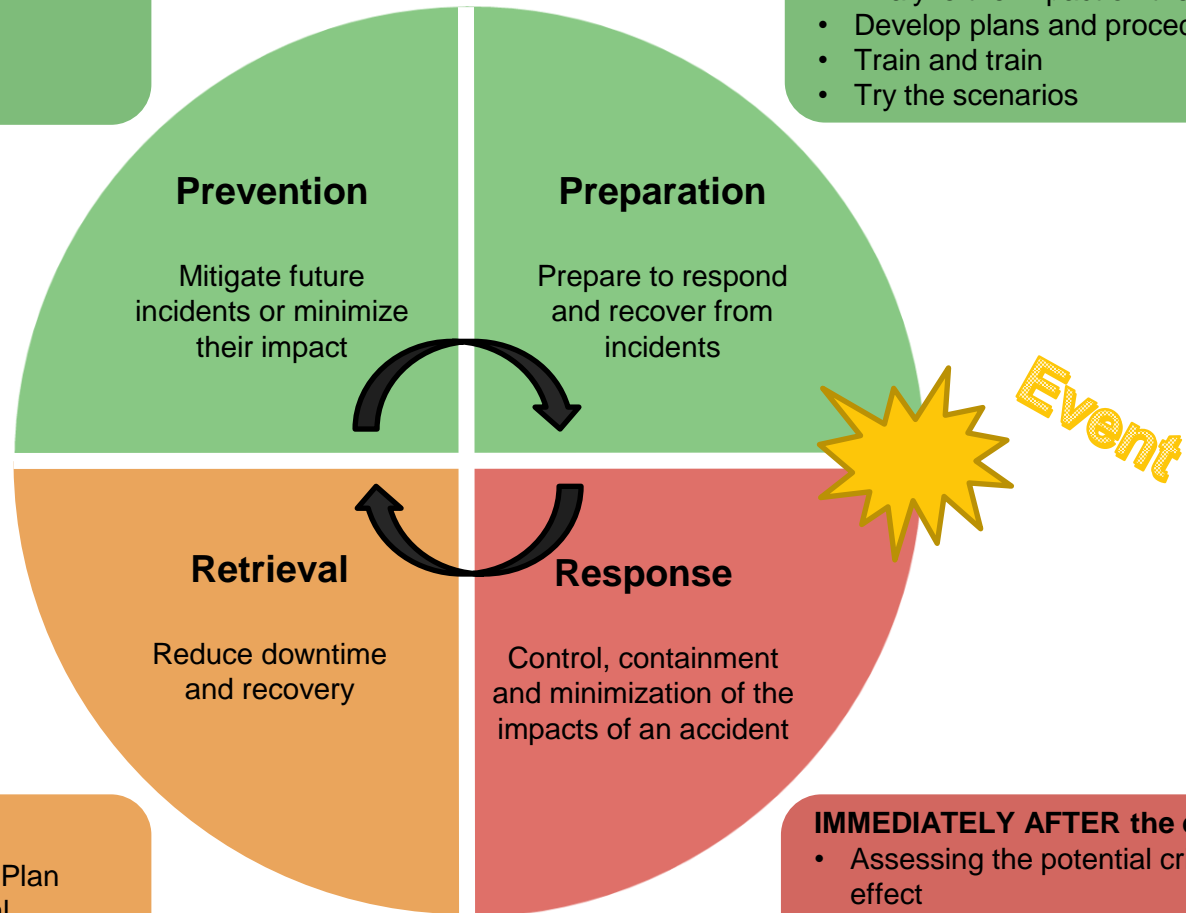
• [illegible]
• Develop plans and proced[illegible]
• Train and train
• Try the scenarios

Prevention

Mitigate future incidents or minimize their impact

Preparation

Prepare to respond and recover from incidents

Event

Retrieval

Reduce downtime and recovery

Response

Control, containment and minimization of the impacts of an accident

Plan
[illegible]

IMMEDIATELY AFTER the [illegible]
• Assessing the potential cr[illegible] effect